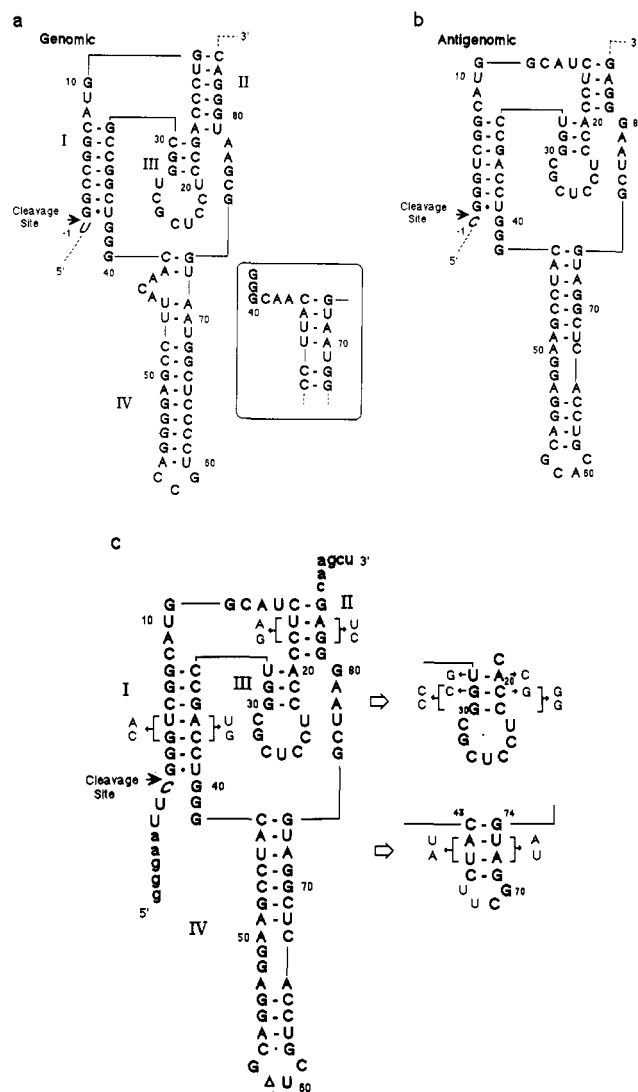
a

Genomic

3'

G-C
U-A
G-C
C-G
C-G
A-U

10 G
U
A
C-G
G-C
G-C
C-G
C-G
G-C
G•U
U
-1
5'

30 C-G
C-G
20 U
U
C
G
C U C

80
A
A
G
C
G

I
II
III

Cleavage Site

G
G
40
C-G
A-U
C
A
U-A
U-A 70
C-G
G-C
50 G-C
A-U
G-C
G-C
G-C
A-U 60
C
C G

IV

G
G
GCAA C-G
40
A-U
U-A
U-A 70
C-G
C-G

b

Antigenomic

3

G — GCAUC-G
U-A
C-G
C-G
10 U
A
C
G-C
G-C
G-C
U-A
C-G
G-C
G-C
G•U
C 40
-1
5'
G
G

U-A 20
G-C
30 G-C
C
G
C U C
U
C

G 8
A
A
U
C
G

Cleavage Site

C-G
A-U
U-A
C-G
C-G
G-C 70
A-U
50 A-C
G
A
G-C
G-C
A-U
C-G
G C
C A 60

c

agcu 3'
a
c
10 G — G C A U C-G II
U
A
C
A G [U-A] U C
C-G
C-G
G-C
G-C
U-A 20
G-C
G-C
A C [U-A] U G
G-C
G•U
C 40
G
G
U
U
a
a
g
g
g
5'

I
III
30 G-C
C
G
C U C
U
C
G 60
A
A
U
C
G

Cleavage Site

C-G
A-U
U-A
C-G
C-G 70
G-C
A-U
50 A
G
G
A
G-C
G-C
A-U
C-G
G C
Δ U 60

IV

G←U-A20→C
C C←G-C→G G G
30 G-C
C
G
C U C
U
C

43 C-G 74
U A [A-U] A U
U-A
C-G
U U C G 70